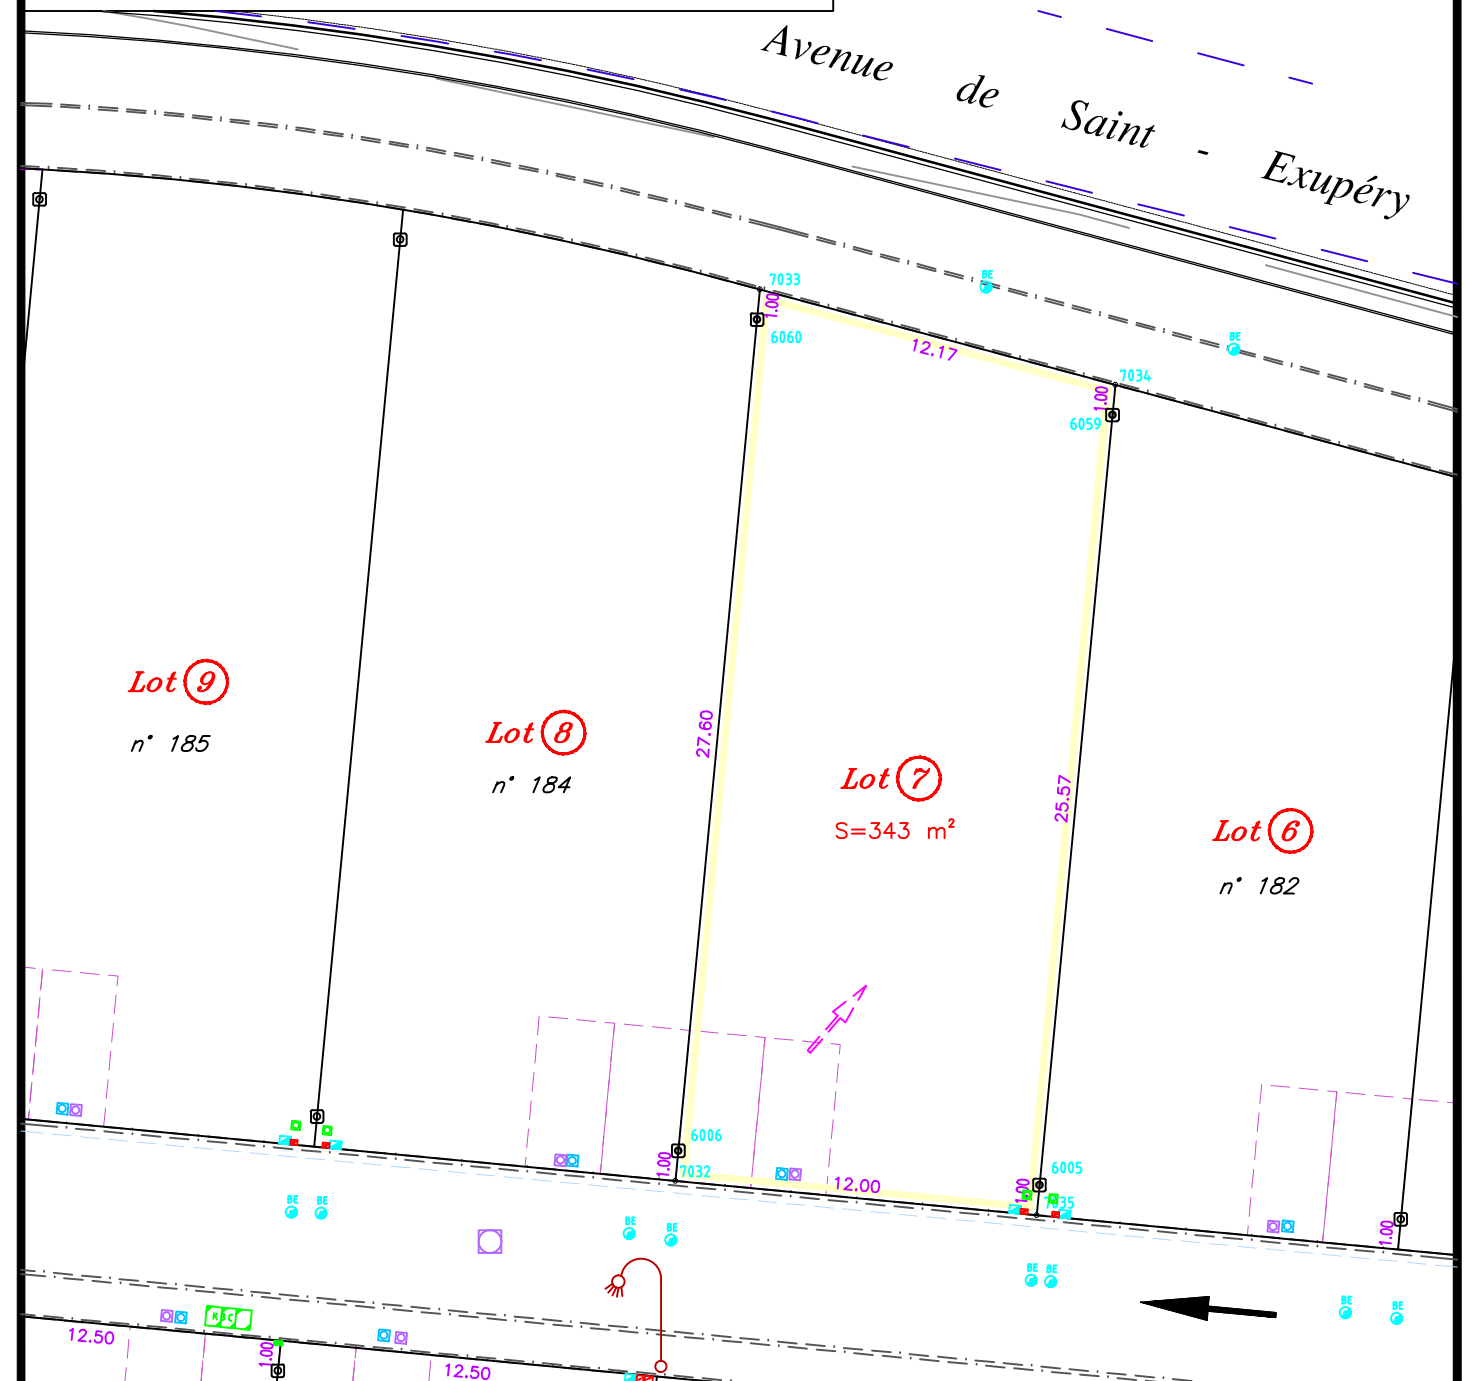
Avenue de Saint - Exupéry

BE
BE
7033
1.00
6060
12.17
7034
1.00
6059

Lot 9
n° 185

Lot 8
n° 184

27.60

Lot 7
S=343 m²

25.57

Lot 6
n° 182

6006
1.00
7032
12.00
6005
1.00
7035
1.00

BE BE
BE BE
BE BE
BE BE

KSC
12.50
1.00
12.50